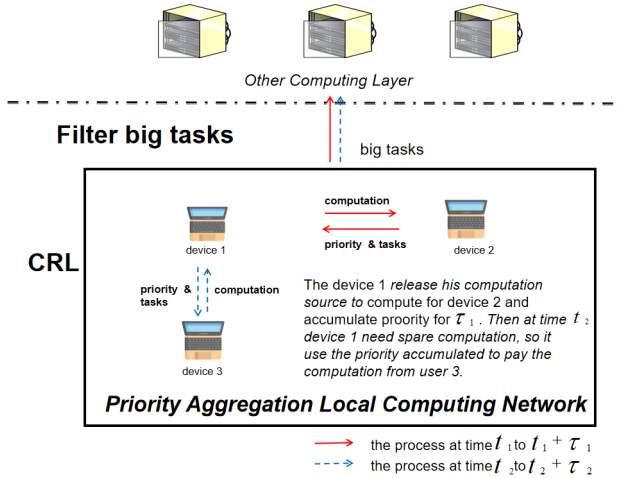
Other Computing Layer

Filter big tasks

big tasks

CRL

computation

priority & tasks

device 1

device 2

priority & tasks

computation

device 3

The device 1 release his computation source to compute for device 2 and accumulate proority for $\tau_1$ . Then at time $t_2$ device 1 need spare computation, so it use the priority accumulated to pay the computation from user 3.

Priority Aggregation Local Computing Network

the process at time $t_1$ to $t_1 + \tau_1$

the process at time $t_2$ to $t_2 + \tau_2$